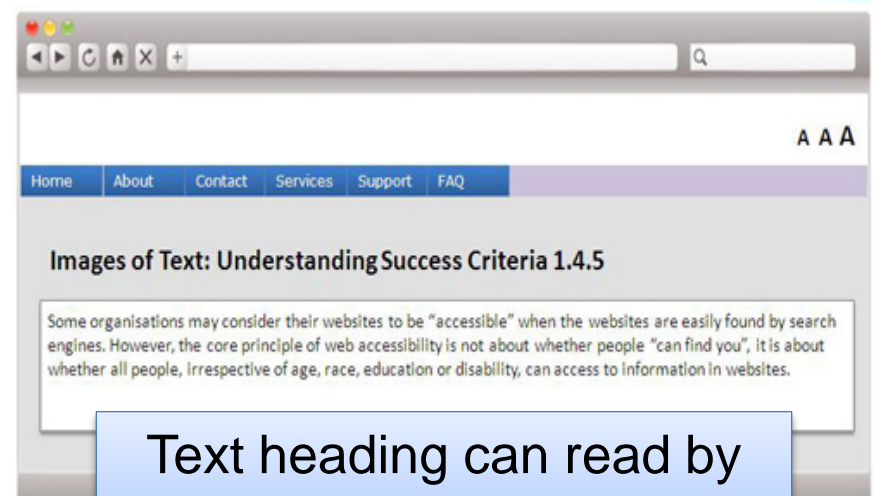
A A A

Home About Contact Services Support FAQ

Images of Text: Understanding Success Criteria 1.4.5

Some organisations may consider their websites to be "accessible" when the websites are easily found by search engines. However, the core principle of web accessibility is not about whether people "can find you", it is about whether all people, irrespective of age, race, education or disability, can access to information in websites.

Text heading can read by